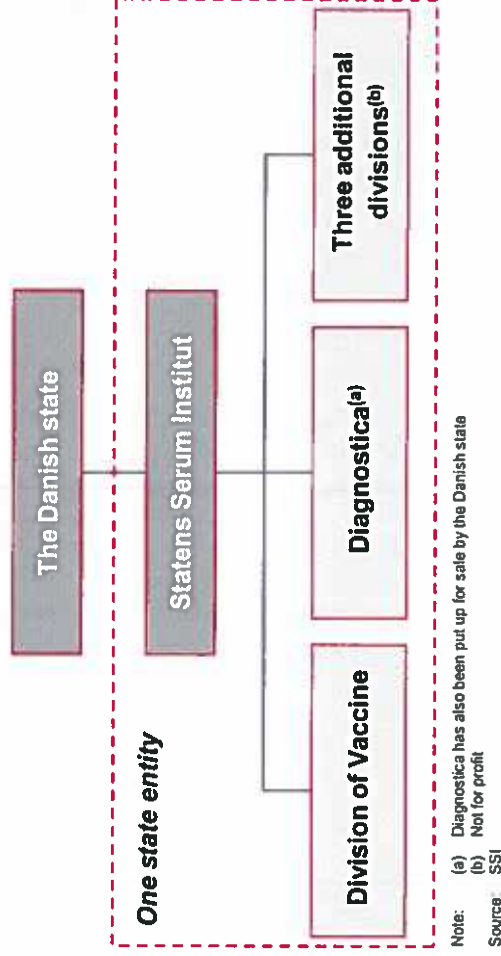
The Danish state

One state entity

Statens Serum Institut

Division of Vaccine

Diagnostica$^{(a)}$

Three additional divisions$^{(b)}$

Note: (a) Diagnostica has also been put up for sale by the Danish state
(b) Not for profit
Source: SSI